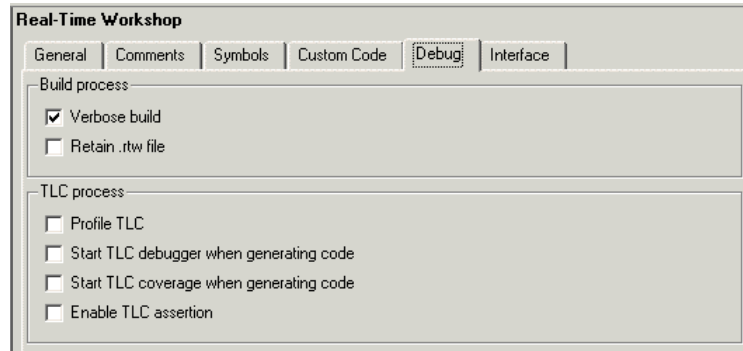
Real-Time Workshop

General | Comments | Symbols | Custom Code | Debug | Interface

Build process

Verbose build

Retain .rtw file

TLC process

Profile TLC

Start TLC debugger when generating code

Start TLC coverage when generating code

Enable TLC assertion